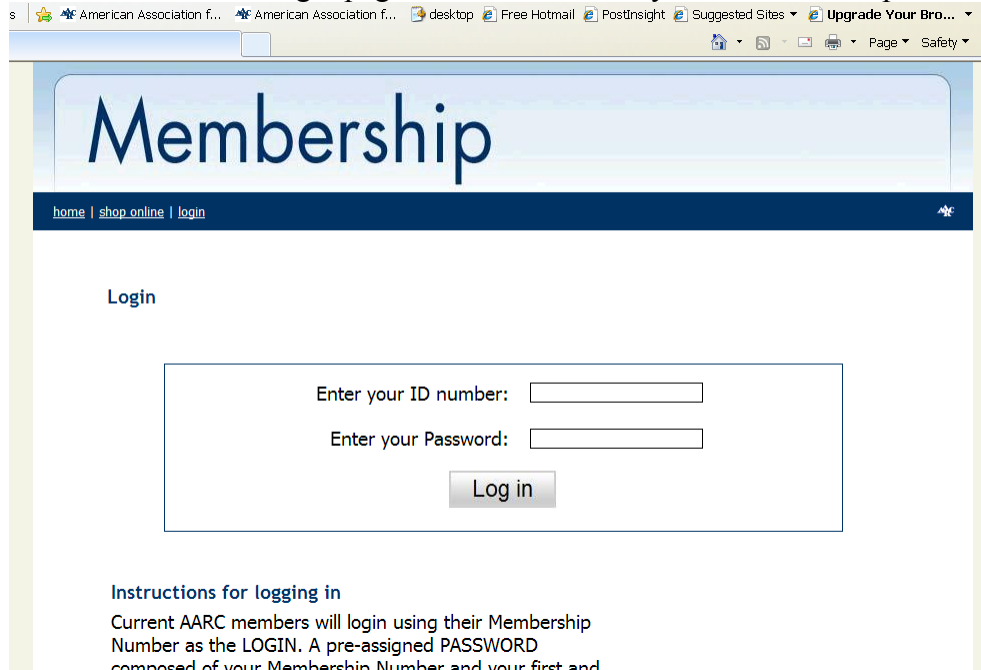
s American Association f... American Association f... desktop Free Hotmail PostInsight Suggested Sites Upgrade Your Bro...

Page Safety

Membership

home | shop online | login

Login

Enter your ID number:

Enter your Password:

Log in

Instructions for logging in

Current AARC members will login using their Membership Number as the LOGIN. A pre-assigned PASSWORD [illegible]